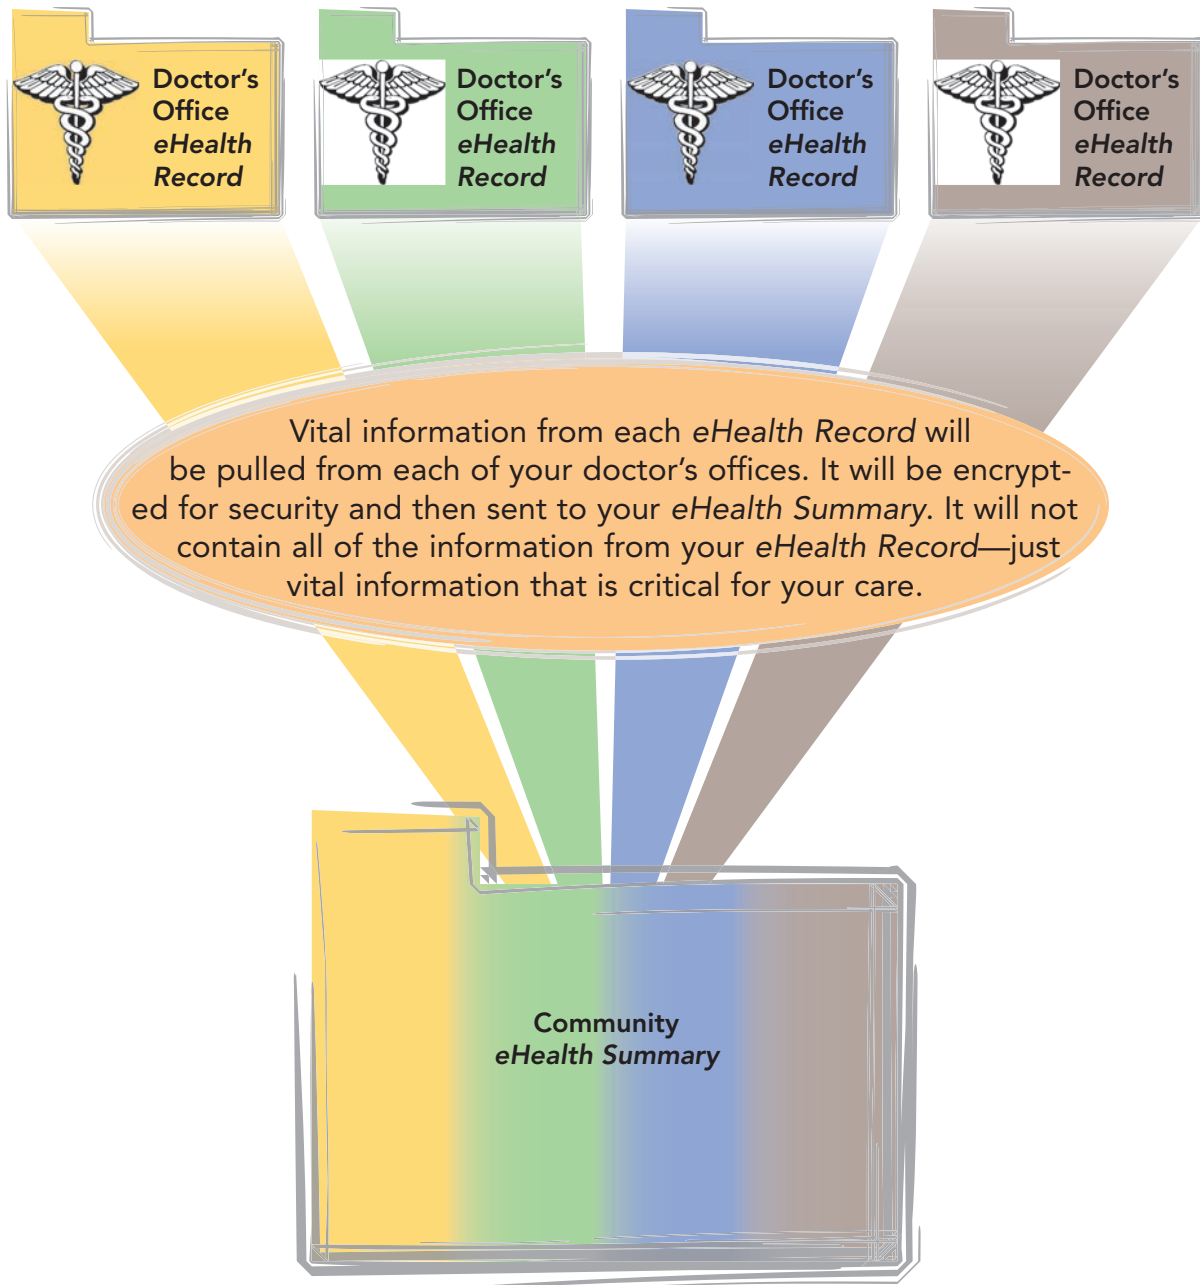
Doctor's Office eHealth Record

Doctor's Office eHealth Record

Doctor's Office eHealth Record

Doctor's Office eHealth Record

Vital information from each eHealth Record will be pulled from each of your doctor's offices. It will be encrypted for security and then sent to your eHealth Summary. It will not contain all of the information from your eHealth Record—just vital information that is critical for your care.

Community eHealth Summary